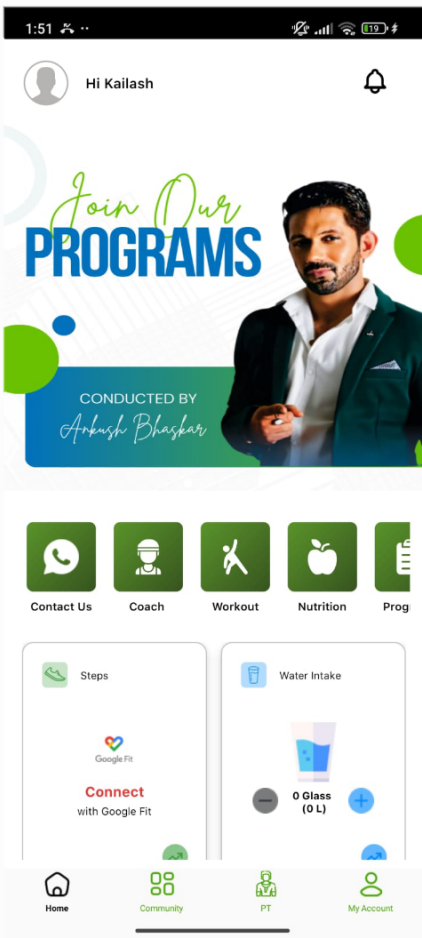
1:51

Hi Kailash

Join Our
PROGRAMS

CONDUCTED BY
Ankush Bhaskar

Contact Us
Coach
Workout
Nutrition
Prog

Steps

Google Fit
Connect
with Google Fit

Water Intake

0 Glass
(0 L)

Home
Community
PT
My Account